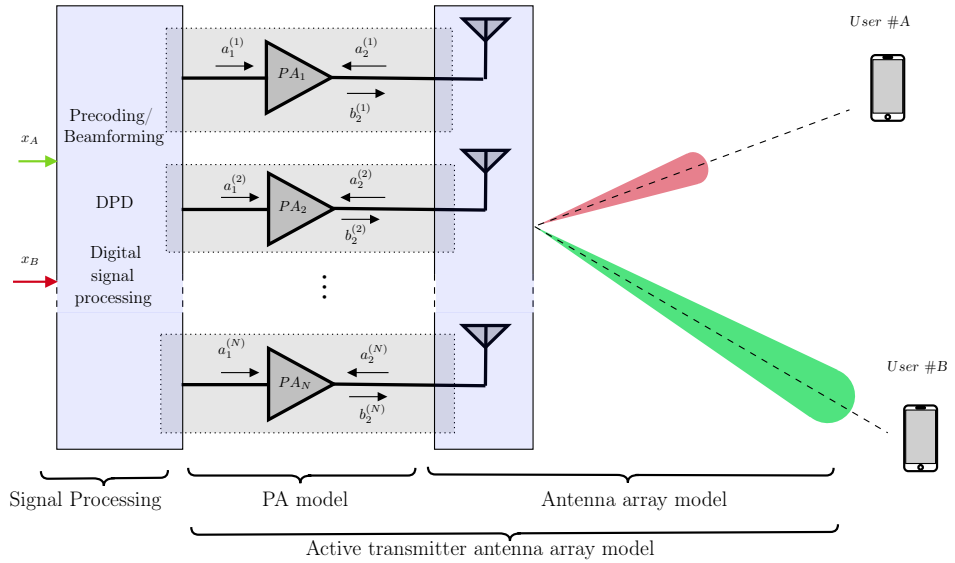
$User\ \#A$

$x_A$

$x_B$

Precoding/ Beamforming

DPD

Digital signal processing

$a_1^{(1)}$ $a_2^{(1)}$ $PA_1$ $b_2^{(1)}$

$a_1^{(2)}$ $a_2^{(2)}$ $PA_2$ $b_2^{(2)}$

$a_1^{(N)}$ $a_2^{(N)}$ $PA_N$ $b_2^{(N)}$

$User\ \#B$

Signal Processing

PA model

Antenna array model

Active transmitter antenna array model